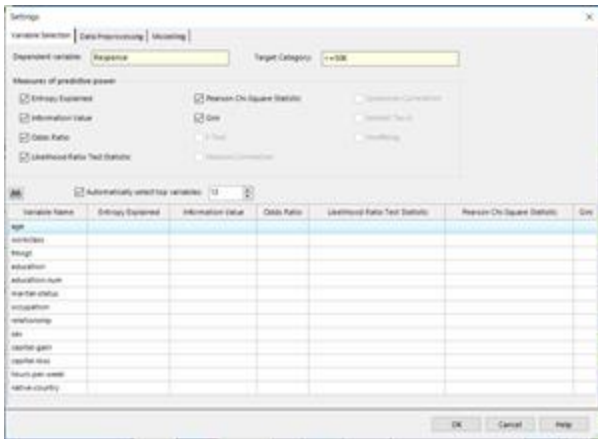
Settings

Variable Selection | Data Preprocessing | Modeling

Dependent variable: Response

Target Category: >=50K

Measures of predictive power

Entropy Explained

Information Value

Odds Ratio

Likelihood Ratio Test Statistic

Pearson Chi-Square Statistic

Gini

T-Test

Pearson Correlation

Spearman Correlation

Kendall Tau-b

Hoeffding

Run

Automatically select top variables: 10

| Variable Name | Entropy Explained | Information Value | Odds Ratio | Likelihood Ratio Test Statistic | Pearson Chi-Square Statistic | Gini |
|---|---|---|---|---|---|---|
| age | | | | | | |
| workclass | | | | | | |
| fnlwgt | | | | | | |
| education | | | | | | |
| education-num | | | | | | |
| marital-status | | | | | | |
| occupation | | | | | | |
| relationship | | | | | | |
| race | | | | | | |
| sex | | | | | | |
| capital-gain | | | | | | |
| capital-loss | | | | | | |
| hours-per-week | | | | | | |
| native-country | | | | | | |

OK Cancel Help